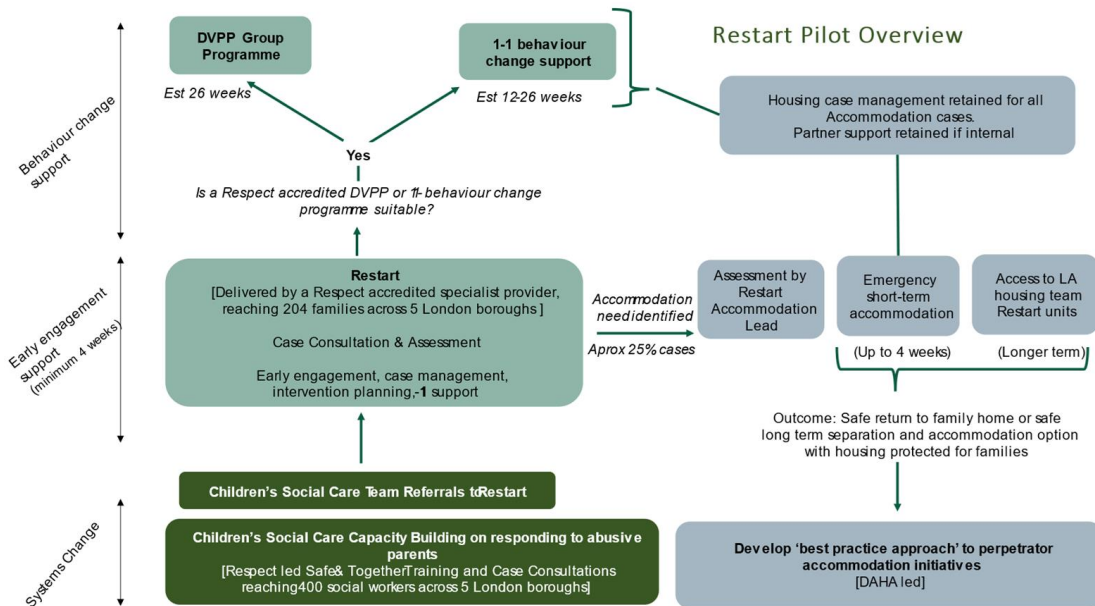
Restart Pilot Overview

Behaviour change support

DVPP Group Programme

Est 26 weeks

1-1 behaviour change support

Est 12-26 weeks

Housing case management retained for all Accommodation cases. Partner support retained if internal

Yes

Is a Respect accredited DVPP or 1-1 behaviour change programme suitable?

Early engagement support (minimum 4 weeks)

Restart
[Delivered by a Respect accredited specialist provider, reaching 204 families across 5 London boroughs]

Case Consultation & Assessment

Early engagement, case management, intervention planning, 1-1 support

Accommodation need identified

Aprox 25% cases

Assessment by Restart Accommodation Lead

Emergency short-term accommodation

(Up to 4 weeks)

Access to LA housing team Restart units

(Longer term)

Outcome: Safe return to family home or safe long term separation and accommodation option with housing protected for families

Children's Social Care Team Referrals to Restart

Systems Change

Children's Social Care Capacity Building on responding to abusive parents
[Respect led Safe & Together Training and Case Consultations reaching 400 social workers across 5 London boroughs]

Develop 'best practice approach' to perpetrator accommodation initiatives
[DAHA led]